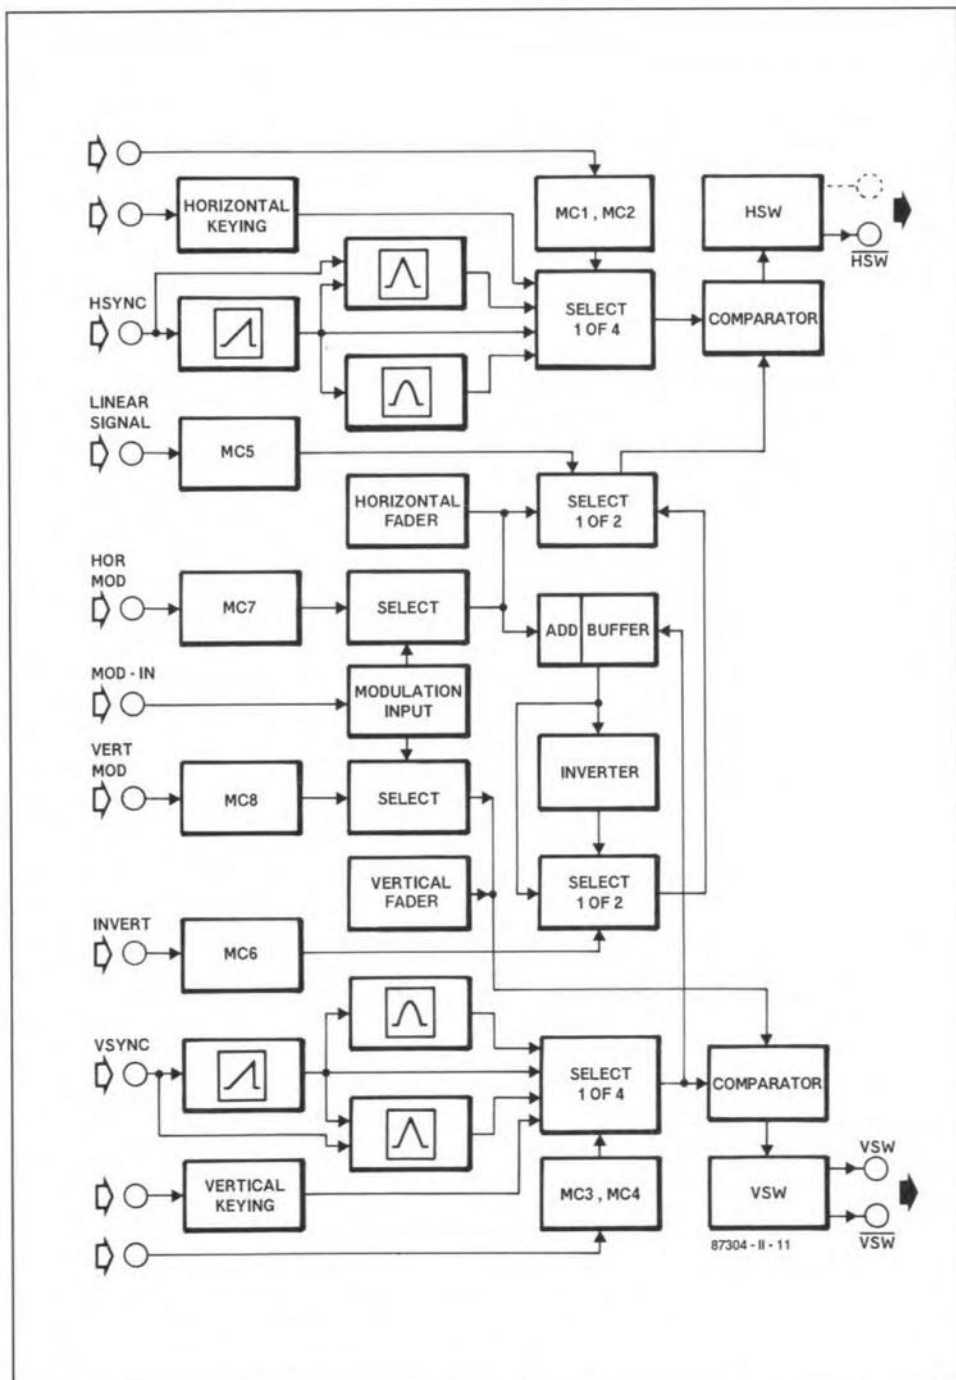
HORIZONTAL KEYING

MC1, MC2

HSW

$\overline{HSW}$

HSYNC

SELECT 1 OF 4

COMPARATOR

LINEAR SIGNAL

MC5

HORIZONTAL FADER

SELECT 1 OF 2

HOR MOD

MC7

SELECT

ADD

BUFFER

MOD - IN

MODULATION INPUT

VERT MOD

MC8

SELECT

INVERTER

VERTICAL FADER

SELECT 1 OF 2

INVERT

MC6

VSYNC

SELECT 1 OF 4

COMPARATOR

VERTICAL KEYING

MC3, MC4

VSW

VSW

$\overline{VSW}$

87304 - II - 11